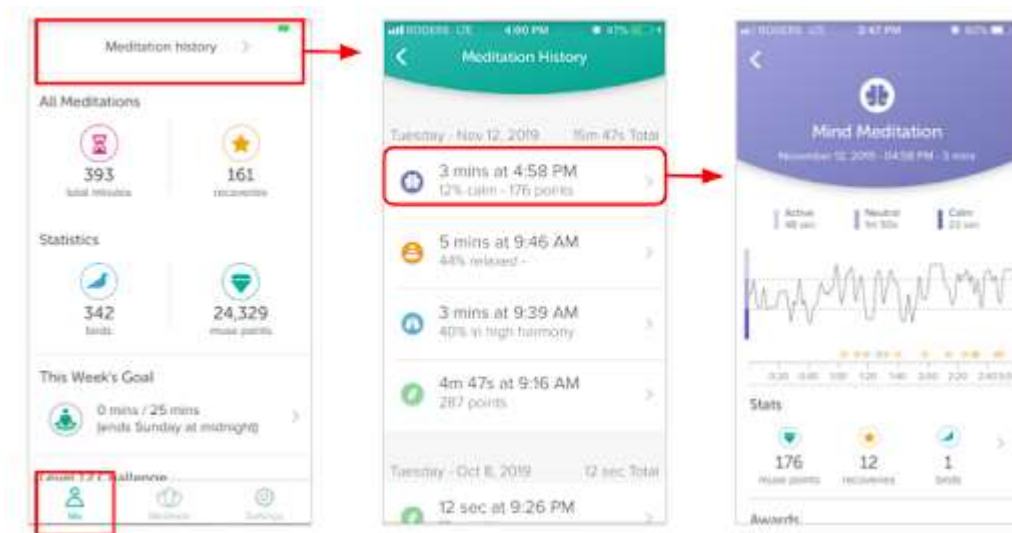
Meditation history >

All Meditations

393
total minutes

161
recoveries

Statistics

342
birds

24,329
muse points

This Week's Goal

0 mins / 25 mins
(ends Sunday at midnight)

Level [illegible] Challenge

Me

Meditate

Settings

ROGERS LTE 4:00 PM 47%

<

Meditation History

Tuesday - Nov 12, 2019 15m 47s Total

3 mins at 4:58 PM
12% calm - 176 points

5 mins at 9:46 AM
44% relaxed -

3 mins at 9:39 AM
40% in high harmony

4m 47s at 9:16 AM
287 points

Tuesday - Oct 8, 2019 12 sec Total

12 sec at 9:26 PM

ROGERS LTE 2:47 PM 60%

<

Mind Meditation

November 12, 2019 - 04:58 PM - 3 mins

Active
48 sec

Neutral
1m 50s

Calm
22 sec

Stats

176
muse points

12
recoveries

1
birds

Awards